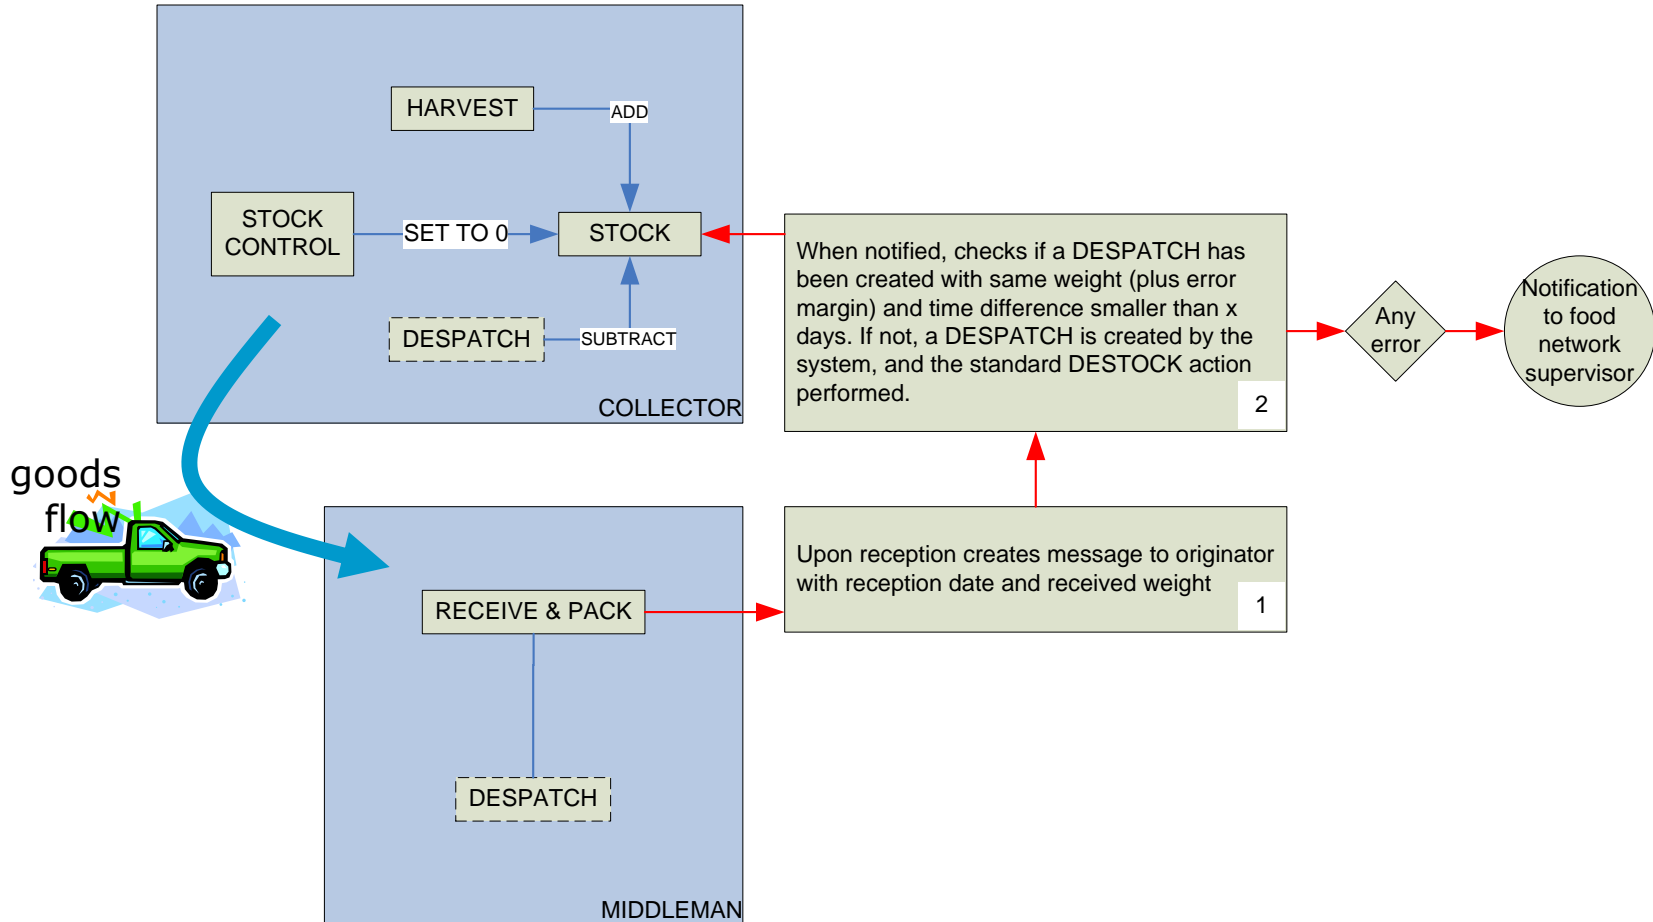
HARVEST

ADD

STOCK CONTROL

SET TO 0

STOCK

DESPATCH

SUBTRACT

COLLECTOR

When notified, checks if a DESPATCH has been created with same weight (plus error margin) and time difference smaller than x days. If not, a DESPATCH is created by the system, and the standard DESTOCK action performed.

2

Any error

Notification to food network supervisor

goods flow

RECEIVE & PACK

Upon reception creates message to originator with reception date and received weight

1

DESPATCH

MIDDLEMAN